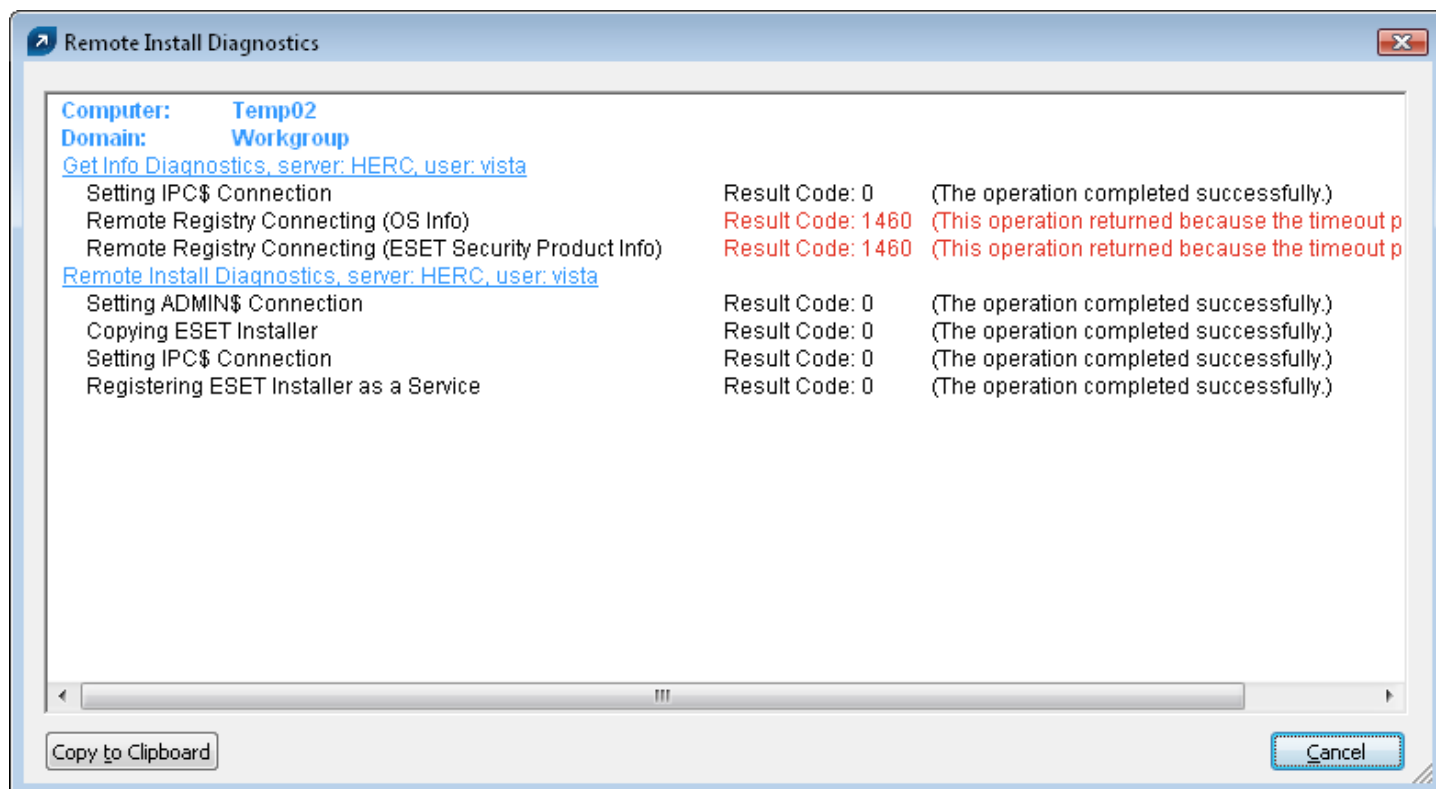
Remote Install Diagnostics

Computer: Temp02
Domain: Workgroup
Get Info Diagnostics, server: HERC, user: vista
Setting IPC$ Connection Result Code: 0 (The operation completed successfully.)
Remote Registry Connecting (OS Info) Result Code: 1460 (This operation returned because the timeout p
Remote Registry Connecting (ESET Security Product Info) Result Code: 1460 (This operation returned because the timeout p
Remote Install Diagnostics, server: HERC, user: vista
Setting ADMIN$ Connection Result Code: 0 (The operation completed successfully.)
Copying ESET Installer Result Code: 0 (The operation completed successfully.)
Setting IPC$ Connection Result Code: 0 (The operation completed successfully.)
Registering ESET Installer as a Service Result Code: 0 (The operation completed successfully.)

Copy to Clipboard
Cancel